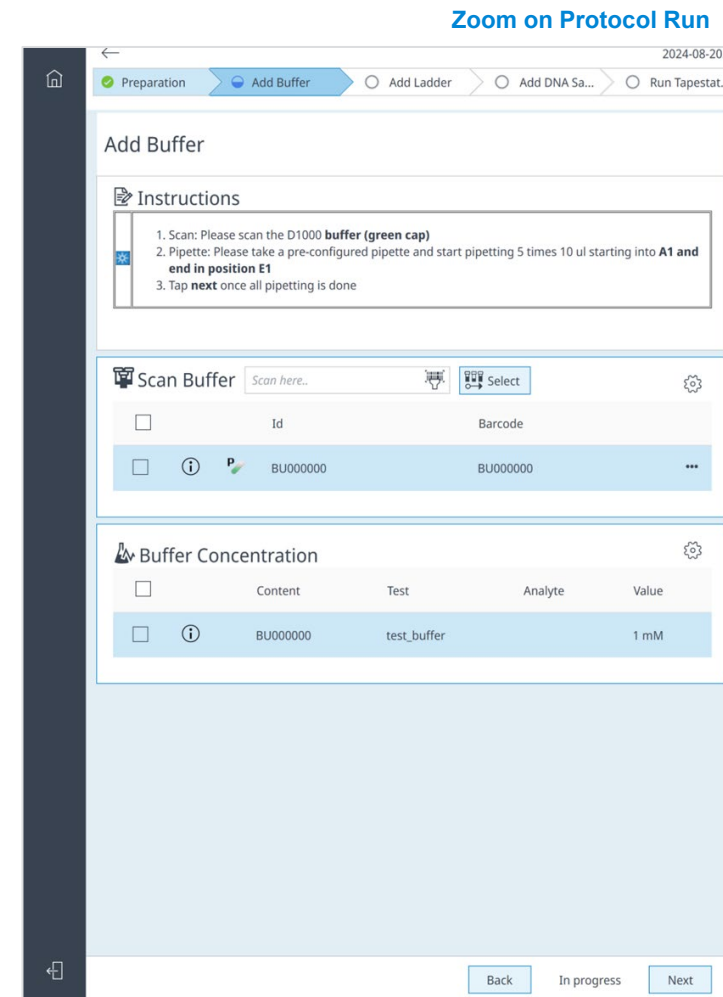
Zoom on Protocol Run

2024-08-20

Preparation | Add Buffer | Add Ladder | Add DNA Sa... | Run Tapestat...

Add Buffer

Instructions

1. Scan: Please scan the D1000 **buffer (green cap)**
2. Pipette: Please take a pre-configured pipette and start pipetting 5 times 10 ul starting into **A1 and end in position E1**
3. Tap **next** once all pipetting is done

Scan Buffer Scan here.. Select

| Id | Barcode |
|---|---|
| BU000000 | BU000000 |

Buffer Concentration

| Content | Test | Analyte | Value |
|---|---|---|---|
| BU000000 | test_buffer | | 1 mM |

Back In progress Next